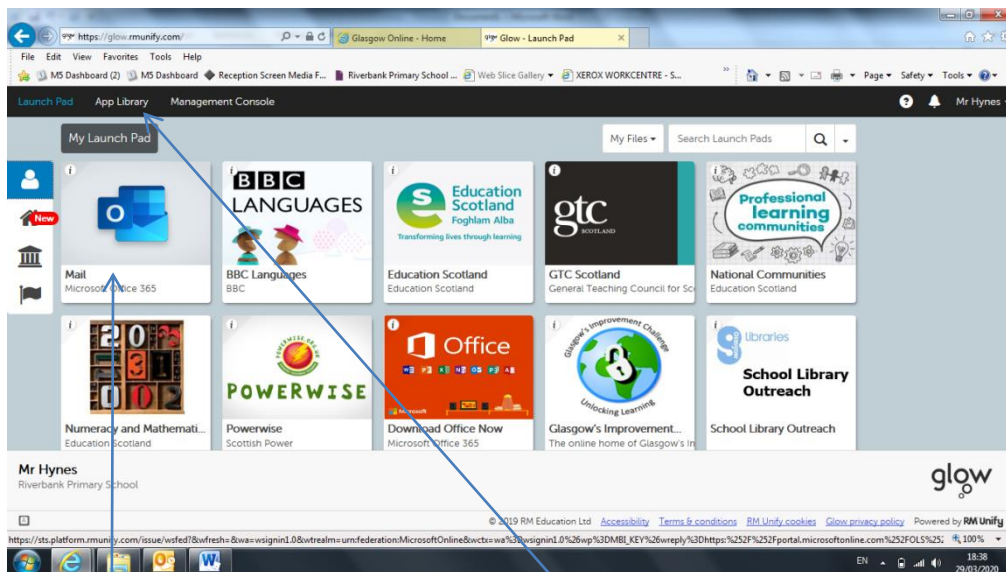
https://glow.rmunify.com/
Glasgow Online - Home
Glow - Launch Pad
File Edit View Favorites Tools Help
M5 Dashboard (2) M5 Dashboard Reception Screen Media F... Riverbank Primary School ... Web Slice Gallery XEROX WORKCENTRE - S...
Page Safety Tools
Launch Pad App Library Management Console
Mr Hynes
My Launch Pad
My Files
Search Launch Pads
New
Mail
Microsoft Office 365
BBC LANGUAGES
BBC Languages
BBC
Education Scotland Foghlam Alba
Transforming lives through learning
Education Scotland
Education Scotland
gtc SCOTLAND
GTC Scotland
General Teaching Council for Sc
Professional learning communities
National Communities
Education Scotland
Numeracy and Mathemati...
Education Scotland
POWERWISE
Powerwise
Scottish Power
Office
Microsoft
Download Office Now
Microsoft Office 365
Glasgow's Improvement Challenge
Unlocking Learning
Glasgow's Improvement...
The online home of Glasgow's In
libraries
School Library Outreach
School Library Outreach
Mr Hynes
Riverbank Primary School
glow
© 2019 RM Education Ltd Accessibility Terms & conditions RM Unify cookies Glow privacy policy Powered by RM Unify
https://sts.platform.rmunify.com/issue/wsfed?&wfresh=&wa=wsignin1.0&wtrealm=urn:federation:MicrosoftOnline&wctx=wa%3Dwsignin1.0%26wp%3DMBI_KEY%26wreply%3Dhttps:%252F%252Fportal.microsoftonline.com%252FOLS%252
100%
EN
18:38
29/03/2020